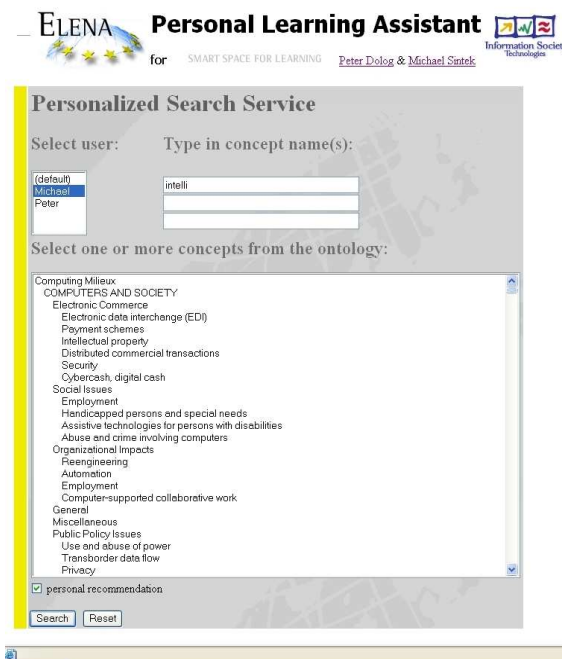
ELENA Personal Learning Assistant for SMART SPACE FOR LEARNING Peter Dolog & Michael Sintek

Information Society Technologies

Personalized Search Service

Select user:

Type in concept name(s):

(default)
Michael
Peter

intelli

Select one or more concepts from the ontology:

Computing Milieux
COMPUTERS AND SOCIETY
Electronic Commerce
Electronic data interchange (EDI)
Payment schemes
Intellectual property
Distributed commercial transactions
Security
Cybercash, digital cash
Social Issues
Employment
Handicapped persons and special needs
Assistive technologies for persons with disabilities
Abuse and crime involving computers
Organizational Impacts
Reengineering
Automation
Employment
Computer-supported collaborative work
General
Miscellaneous
Public Policy Issues
Use and abuse of power
Transborder data flow
Privacy

personal recommendation

Search Reset